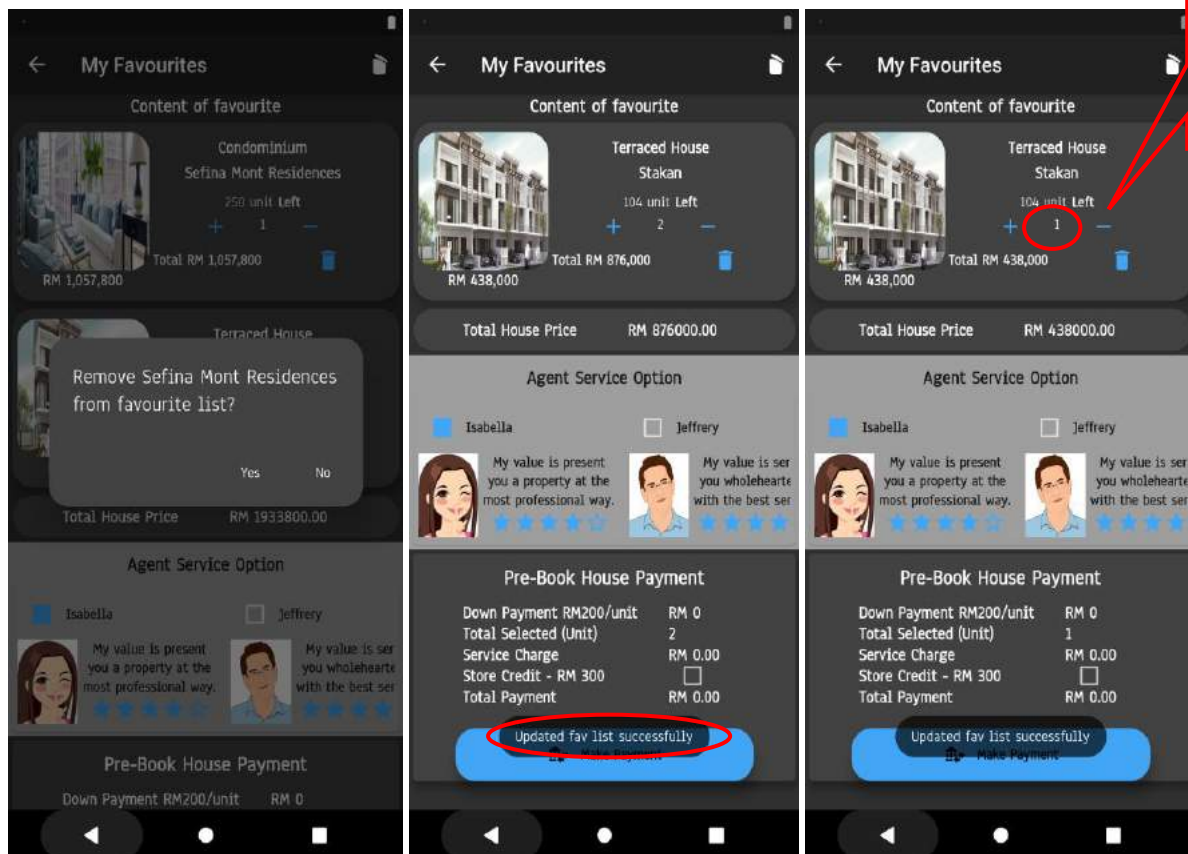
My Favourites

Content of favourite

Condominium
Sefina Mont Residences
250 unit Left
+ 1 −
Total RM 1,057,800
RM 1,057,800

Terraced House

Remove Sefina Mont Residences from favourite list?

Yes No

Total House Price RM 1933800.00

Agent Service Option

Isabella Jeffrery

My value is present you a property at the most professional way.

My value is ser you wholehearte with the best ser

Pre-Book House Payment

Down Payment RM200/unit RM 0

My Favourites

Content of favourite

Terraced House
Stakan
104 unit Left
+ 2 −
Total RM 876,000
RM 438,000

Total House Price RM 876000.00

Agent Service Option

Isabella Jeffrery

My value is present you a property at the most professional way.

My value is ser you wholehearte with the best ser

Pre-Book House Payment

| | |
|---|---|
| Down Payment RM200/unit | RM 0 |
| Total Selected (Unit) | 2 |
| Service Charge | RM 0.00 |
| Store Credit - RM 300 | |
| Total Payment | RM 0.00 |

Updated fav list successfully
Make Payment

My Favourites

Content of favourite

Terraced House
Stakan
104 unit Left
+ 1 −
Total RM 438,000
RM 438,000

Total House Price RM 438000.00

Agent Service Option

Isabella Jeffrery

My value is present you a property at the most professional way.

My value is ser you wholehearte with the best ser

Pre-Book House Payment

| | |
|---|---|
| Down Payment RM200/unit | RM 0 |
| Total Selected (Unit) | 1 |
| Service Charge | RM 0.00 |
| Store Credit - RM 300 | |
| Total Payment | RM 0.00 |

Updated fav list successfully
Make Payment